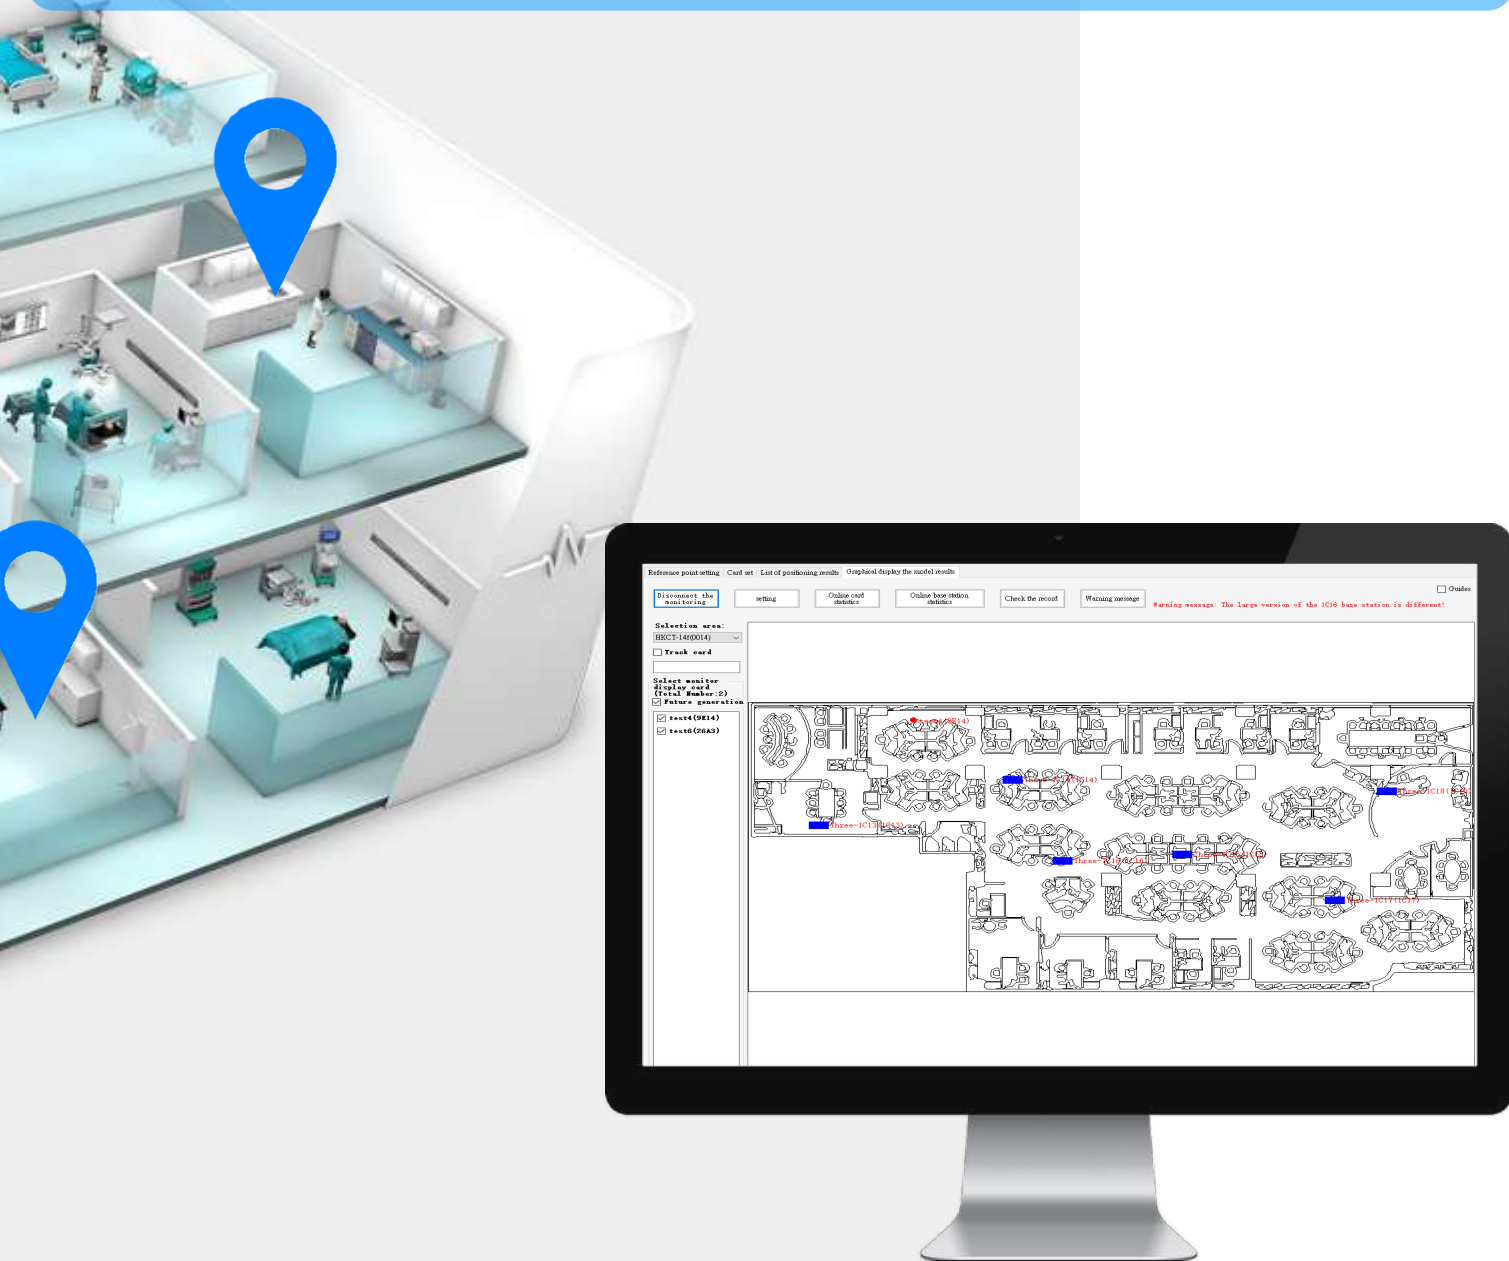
Reference point setting | Card set | List of positioning results | Graphical display the model results

Guides

Disconnect the monitoring

setting

Online card statistics

Online base station statistics

Check the record

Warning message

Warning message: The large version of the 1C16 base station is different!

Selection area:

HECT-14f(0014)

Track card

Select monitor display card (Total Number:2)

Future generation

text4(9E14)

text6(26A3)

text4(9E14)

three-1C1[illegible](9E14)

three-1C13(9E13)

three-1C1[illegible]

three-1C1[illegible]

three-1C18(1C18)

three-1C17(1C17)